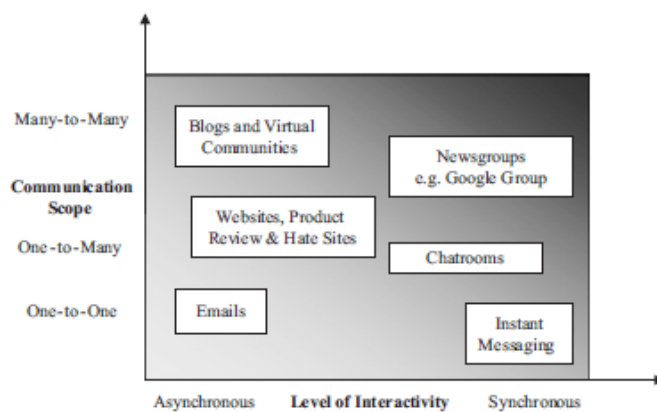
Many-to-Many

Communication Scope

One-to-Many

One-to-One

Blogs and Virtual Communities

Newsgroups e.g. Google Group

Websites, Product Review & Hate Sites

Chatrooms

Emails

Instant Messaging

Asynchronous

Level of Interactivity

Synchronous